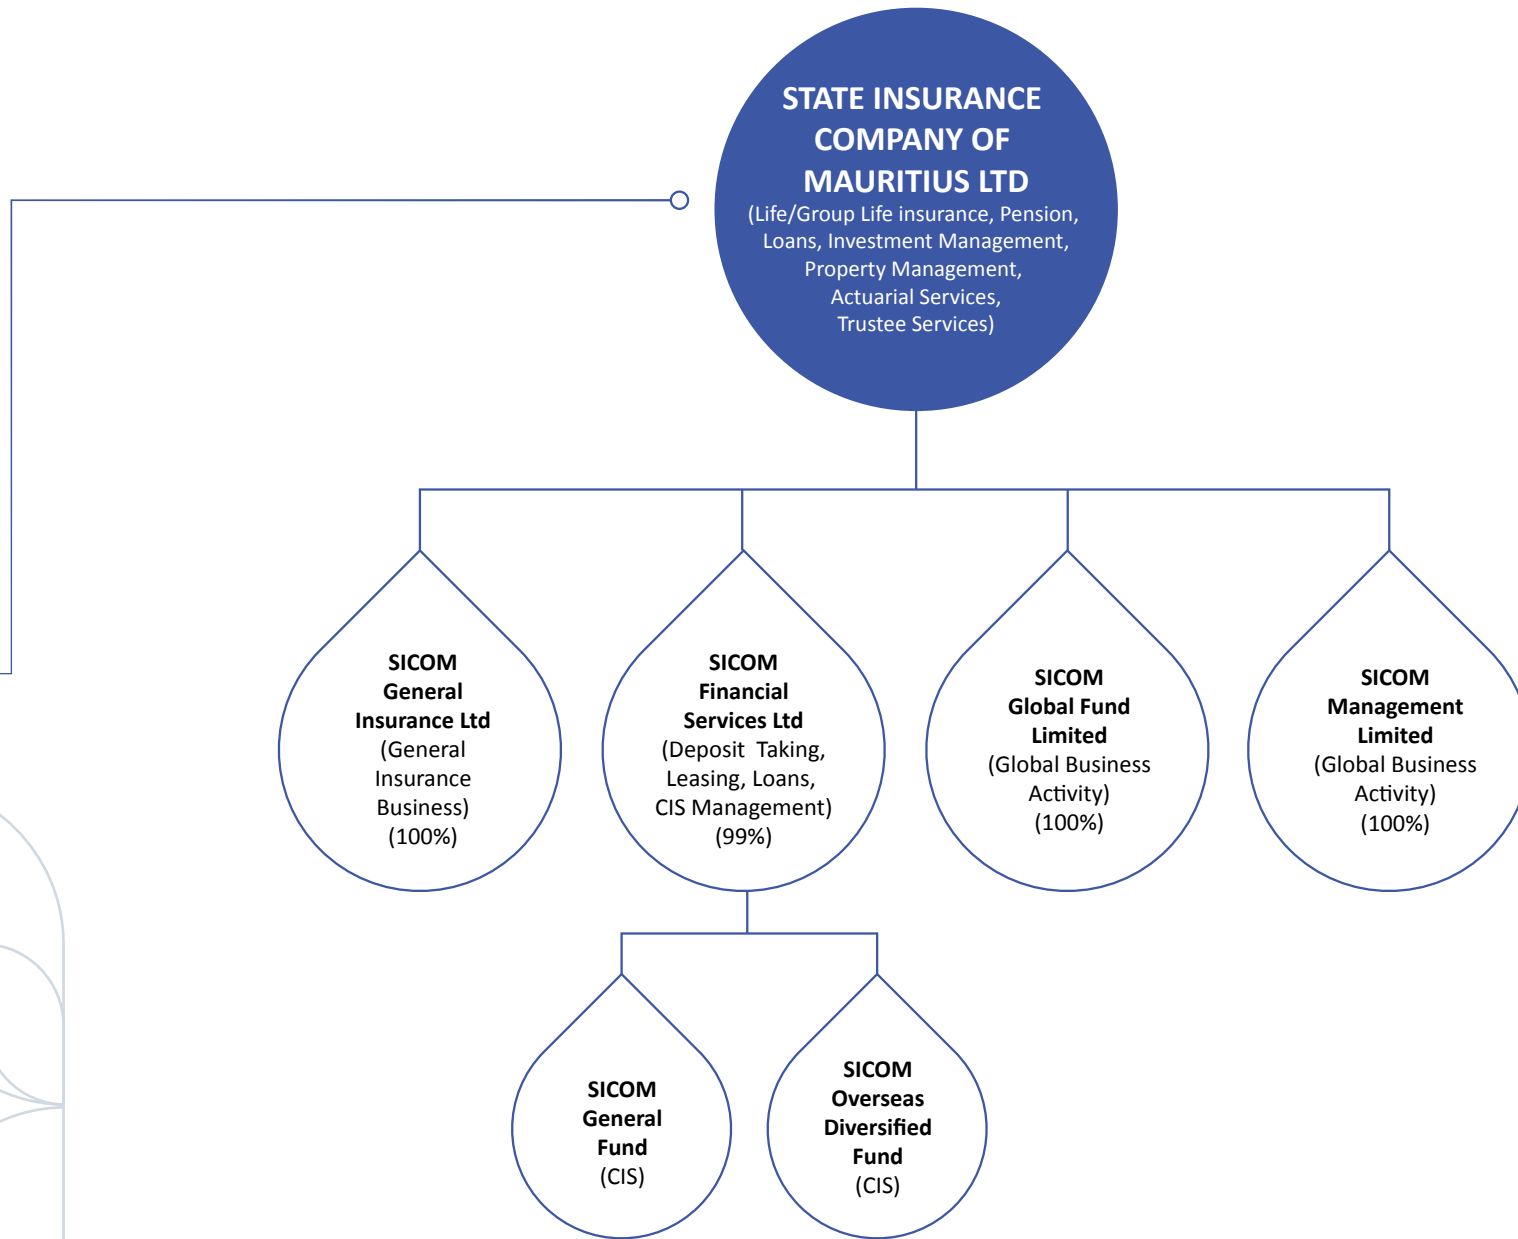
STATE INSURANCE COMPANY OF MAURITIUS LTD
(Life/Group Life insurance, Pension, Loans, Investment Management, Property Management, Actuarial Services, Trustee Services)

SICOM General Insurance Ltd
(General Insurance Business)
(100%)

SICOM Financial Services Ltd
(Deposit Taking, Leasing, Loans, CIS Management)
(99%)

SICOM Global Fund Limited
(Global Business Activity)
(100%)

SICOM Management Limited
(Global Business Activity)
(100%)

SICOM General Fund
(CIS)

SICOM Overseas Diversified Fund
(CIS)